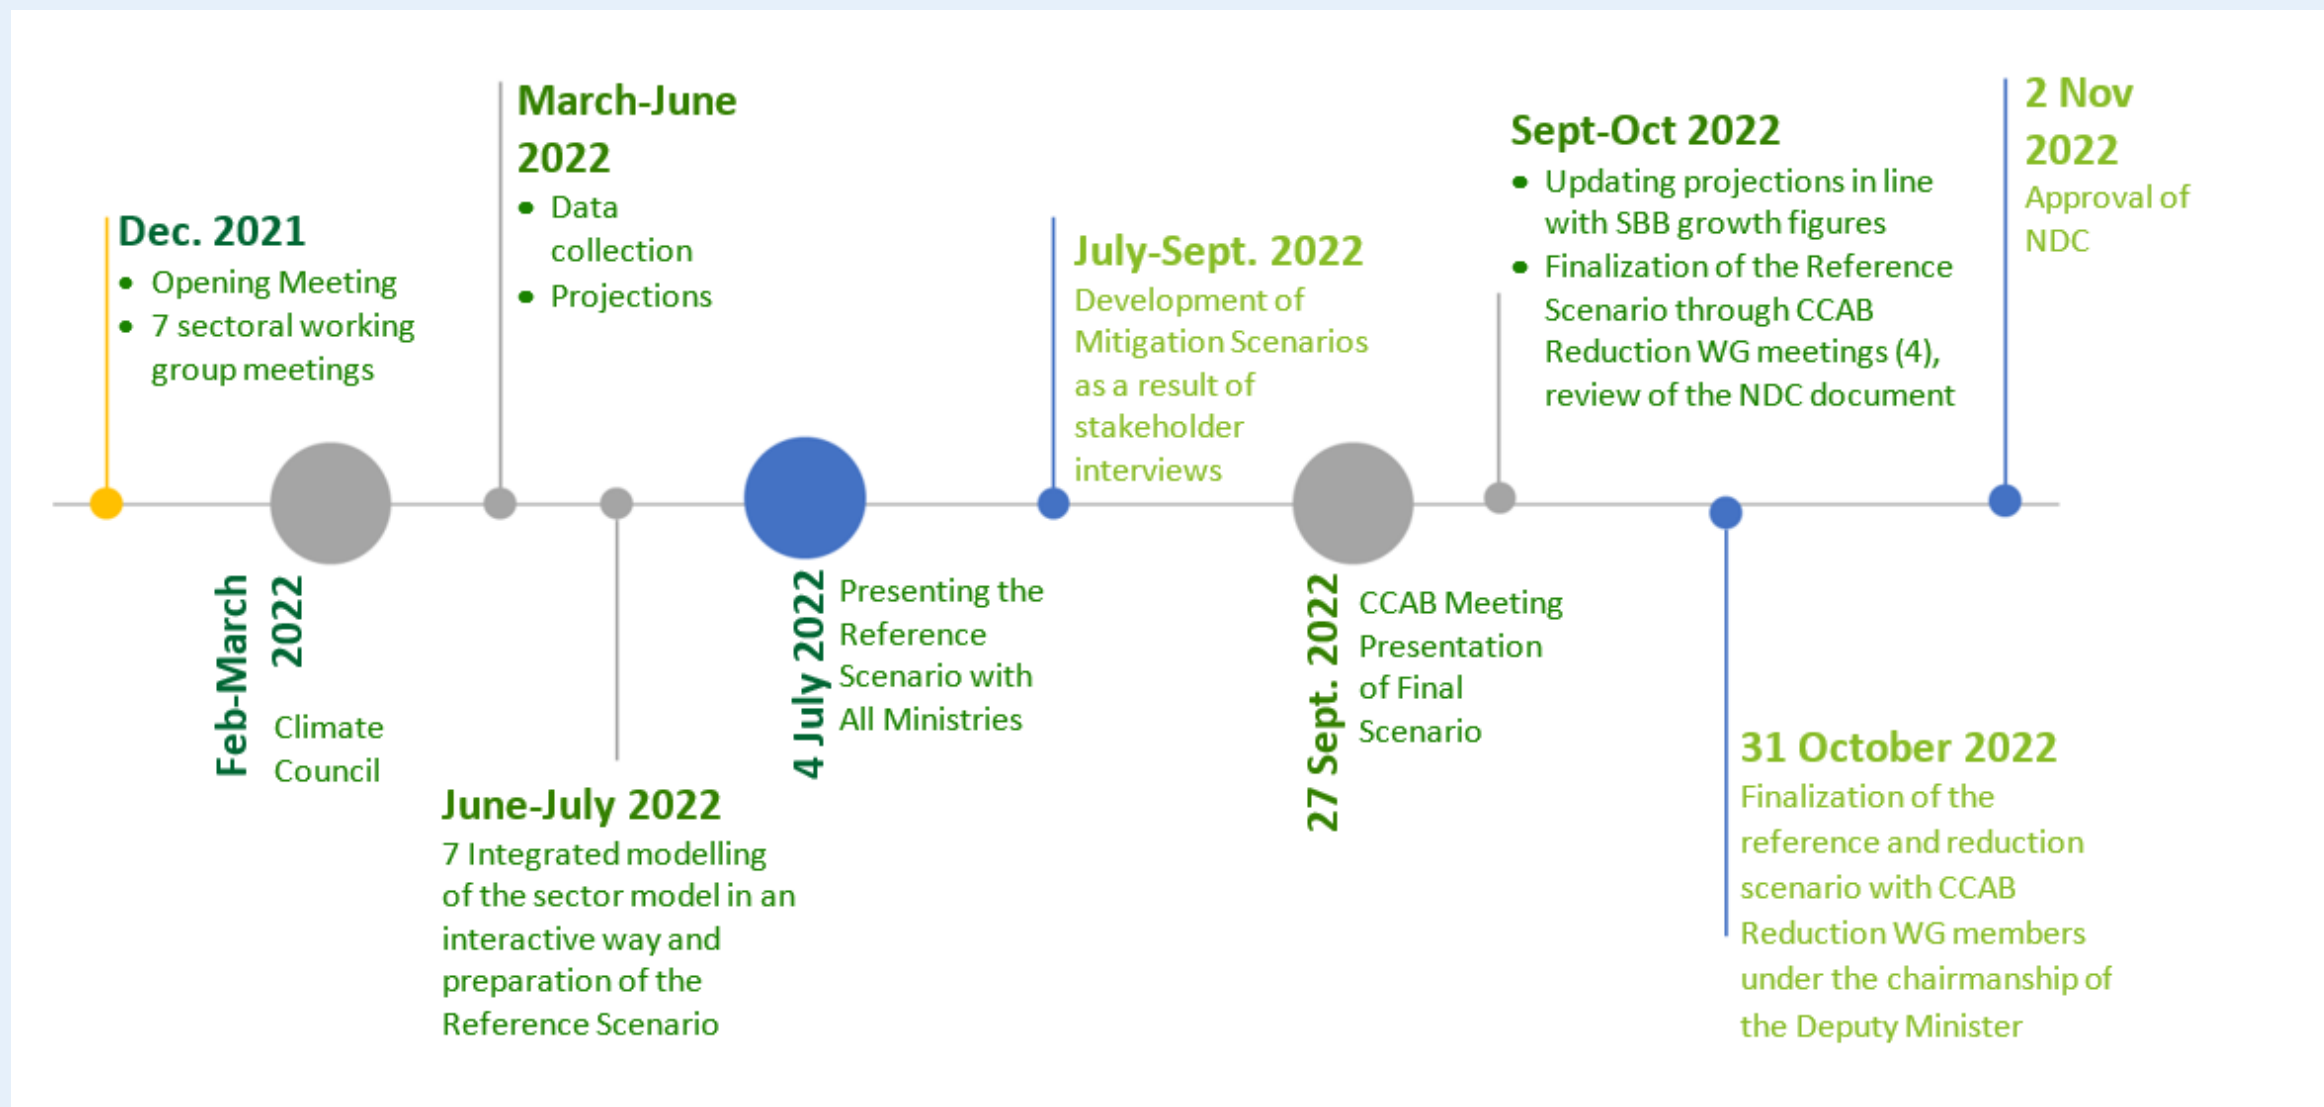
Dec. 2021
• Opening Meeting
• 7 sectoral working group meetings

Feb-March 2022
Climate Council

March-June 2022
• Data collection
• Projections

June-July 2022
7 Integrated modelling of the sector model in an interactive way and preparation of the Reference Scenario

4 July 2022
Presenting the Reference Scenario with All Ministries

July-Sept. 2022
Development of Mitigation Scenarios as a result of stakeholder interviews

27 Sept. 2022
CCAB Meeting Presentation of Final Scenario

Sept-Oct 2022
• Updating projections in line with SBB growth figures
• Finalization of the Reference Scenario through CCAB Reduction WG meetings (4), review of the NDC document

31 October 2022
Finalization of the reference and reduction scenario with CCAB Reduction WG members under the chairmanship of the Deputy Minister

2 Nov 2022
Approval of NDC